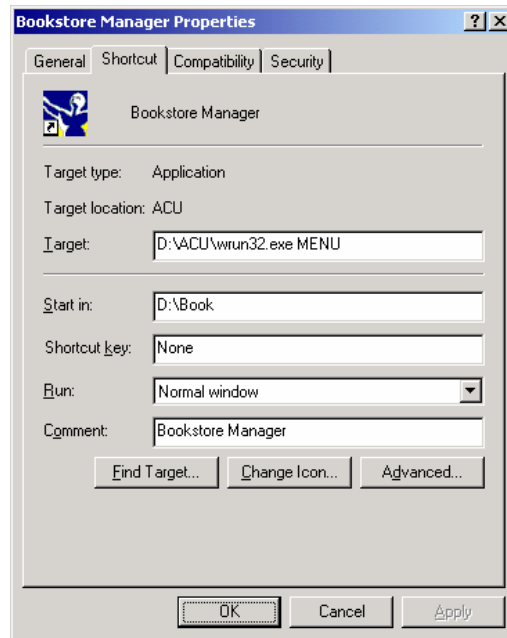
Bookstore Manager Properties

?

X

General

Shortcut

Compatibility

Security

Bookstore Manager

Target type: Application

Target location: ACU

Target: D:\ACU\wrun32.exe MENU

Start in: D:\Book

Shortcut key: None

Run: Normal window

Comment: Bookstore Manager

Find Target...

Change Icon...

Advanced...

OK

Cancel

Apply